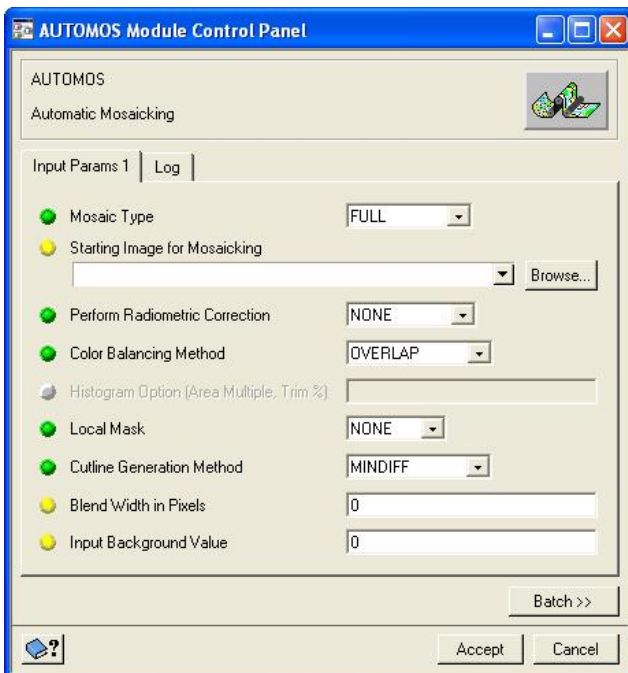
AUTOMOS Module Control Panel

AUTOMOS

Automatic Mosaicking

Input Params 1 | Log

Mosaic Type FULL

Starting Image for Mosaicking

Browse...

Perform Radiometric Correction NONE

Color Balancing Method OVERLAP

Histogram Option (Area Multiple, Trim %)

Local Mask NONE

Cutline Generation Method MINDIFF

Blend Width in Pixels 0

Input Background Value 0

Batch >>

Accept Cancel